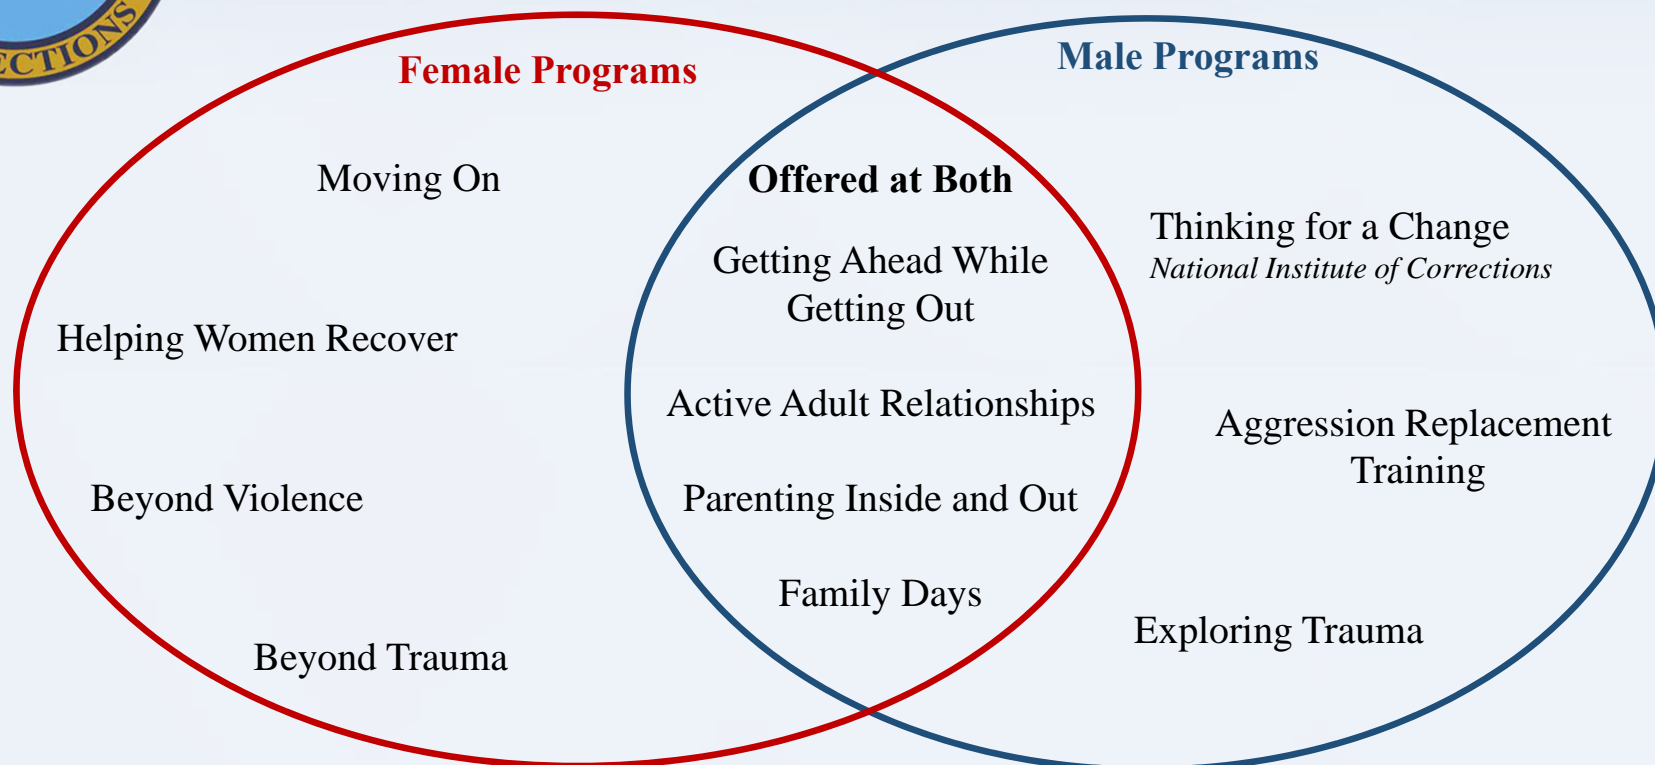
ECTIONS

Female Programs

Male Programs

Moving On

Helping Women Recover

Beyond Violence

Beyond Trauma

Offered at Both

Getting Ahead While Getting Out

Active Adult Relationships

Parenting Inside and Out

Family Days

Thinking for a Change
National Institute of Corrections

Aggression Replacement Training

Exploring Trauma